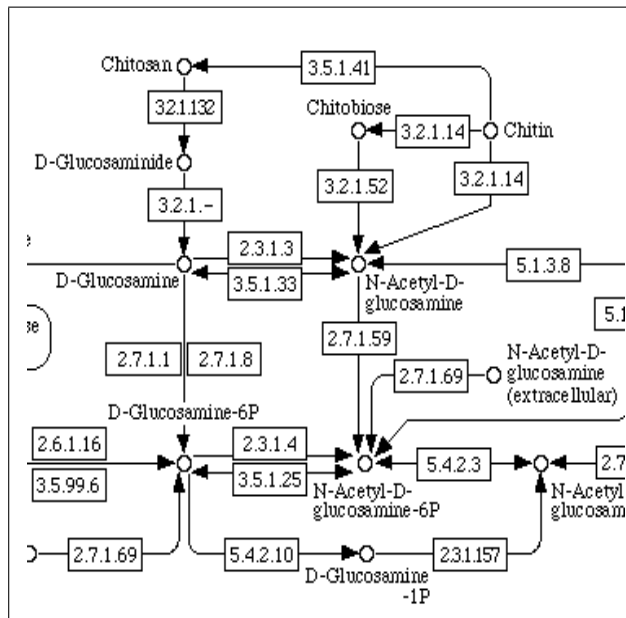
Chitosan
3.5.1.41
3.2.1.132
Chitobiose
3.2.1.14
Chitin
D-Glucosaminide
3.2.1.52
3.2.1.14
3.2.1.-
e
2.3.1.3
D-Glucosamine
3.5.1.33
N-Acetyl-D-glucosamine
5.1.3.8
se
5.1
2.7.1.59
2.7.1.1
2.7.1.8
2.7.1.69
N-Acetyl-D-glucosamine (extracellular)
D-Glucosamine-6P
2.6.1.16
2.3.1.4
3.5.99.6
3.5.1.25
5.4.2.3
2.7
N-Acetyl-D-glucosamine-6P
N-Acetyl glucosam
2.7.1.69
5.4.2.10
D-Glucosamine -1P
2.3.1.157